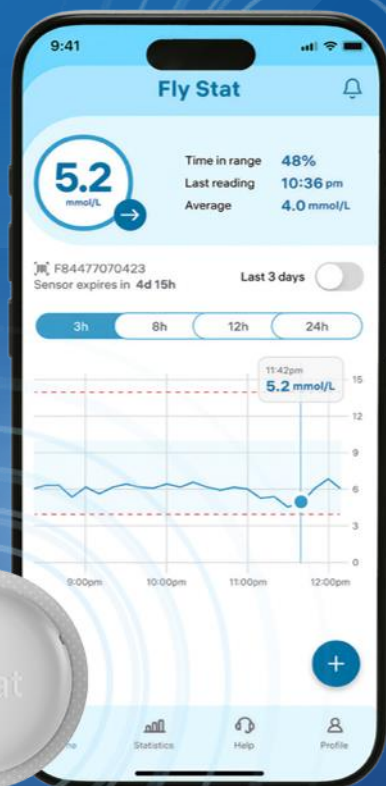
9:41

Fly Stat

5.2
mmol/L

Time in range 48%
Last reading 10:36 pm
Average 4.0 mmol/L

F84477070423
Sensor expires in 4d 15h

Last 3 days

3h 8h 12h 24h

11:42pm
5.2 mmol/L

15
12
9
6
3
0

9:00pm 10:00pm 11:00pm 12:00pm

+

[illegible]at

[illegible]ne Statistics Help Profile